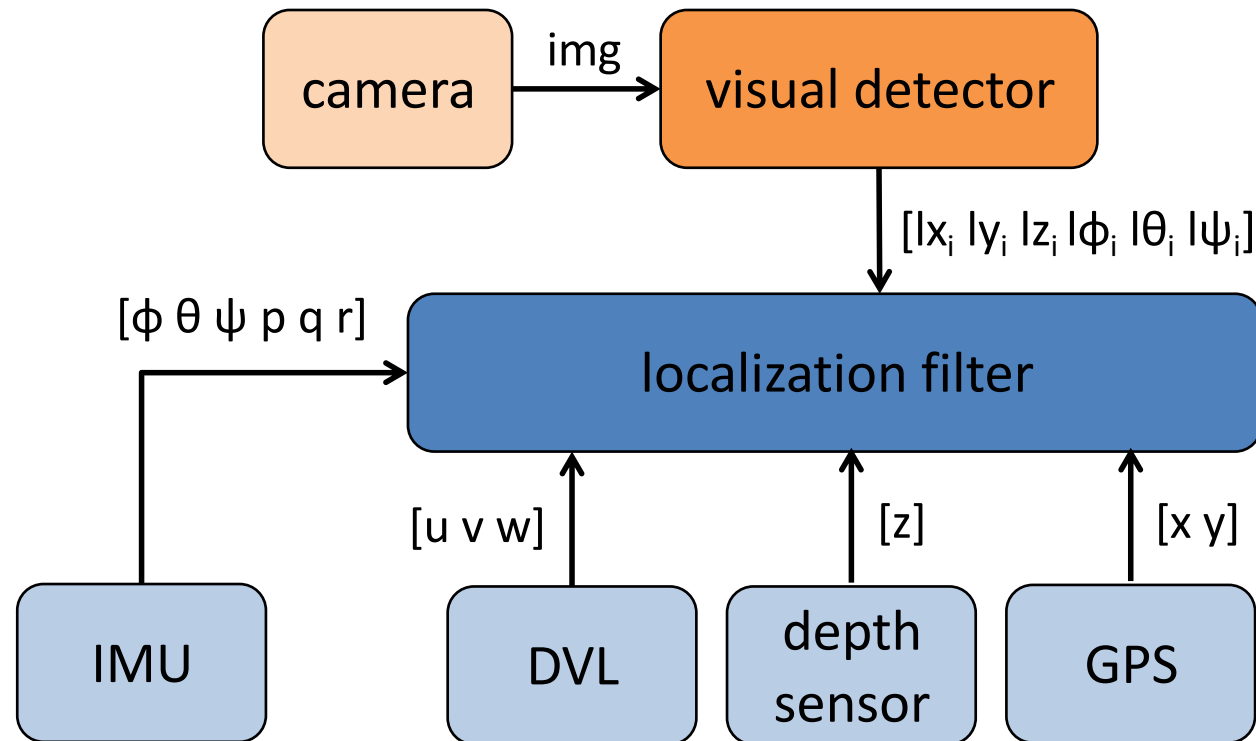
camera

img

visual detector

$[lx_i \; ly_i \; lz_i \; l\phi_i \; l\theta_i \; l\psi_i]$

$[\phi \; \theta \; \psi \; p \; q \; r]$

localization filter

[u v w]

[z]

[x y]

IMU

DVL

depth sensor

GPS